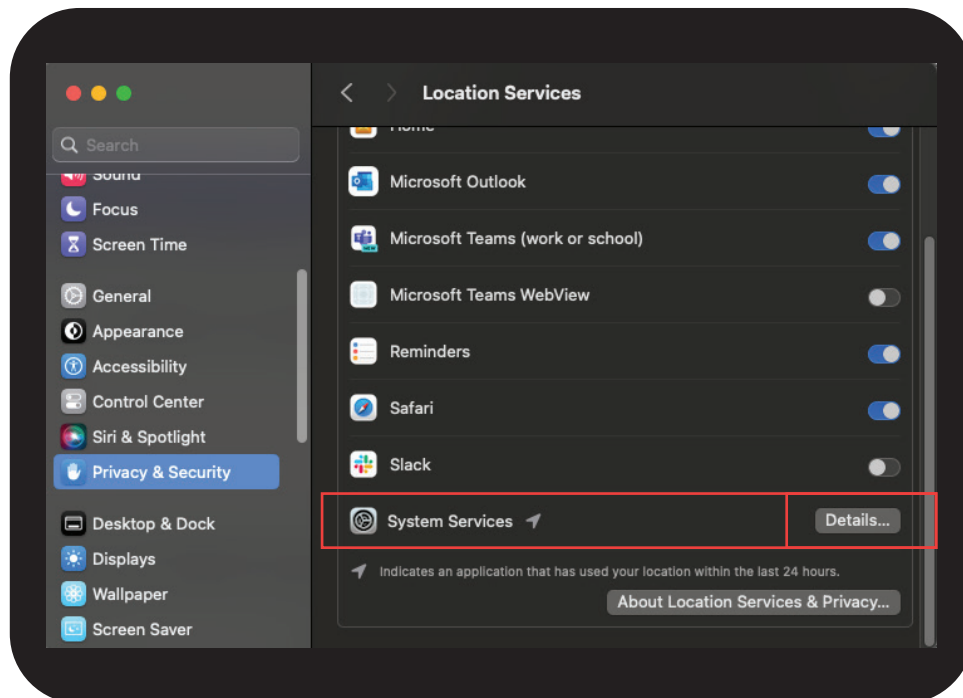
Search

Sound

Focus

Screen Time

General

Appearance

Accessibility

Control Center

Siri & Spotlight

Privacy & Security

Desktop & Dock

Displays

Wallpaper

Screen Saver

Location Services

Home

Microsoft Outlook

Microsoft Teams (work or school)

Microsoft Teams WebView

Reminders

Safari

Slack

System Services

Details...

Indicates an application that has used your location within the last 24 hours.

About Location Services & Privacy...